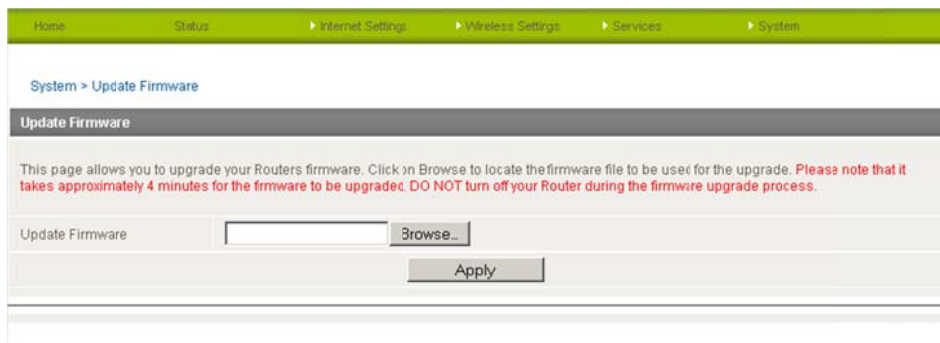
Home Status Internet Settings Wireless Settings Services System

System > Update Firmware

Update Firmware

This page allows you to upgrade your Routers firmware. Click on Browse to locate the firmware file to be used for the upgrade. Please note that it takes approximately 4 minutes for the firmware to be upgraded. DO NOT turn off your Router during the firmware upgrade process.

Update Firmware Browse...

Apply